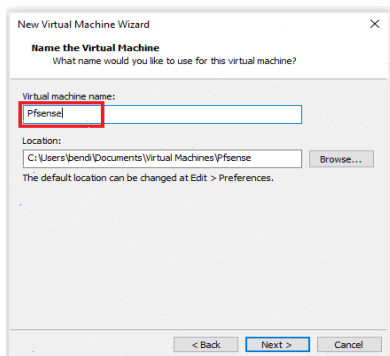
New Virtual Machine Wizard

Name the Virtual Machine
What name would you like to use for this virtual machine?

Virtual machine name:
Pfsense

Location:
C:\Users\bendi\Documents\Virtual Machines\Pfsense
Browse...

The default location can be changed at Edit > Preferences.

< Back
Next >
Cancel